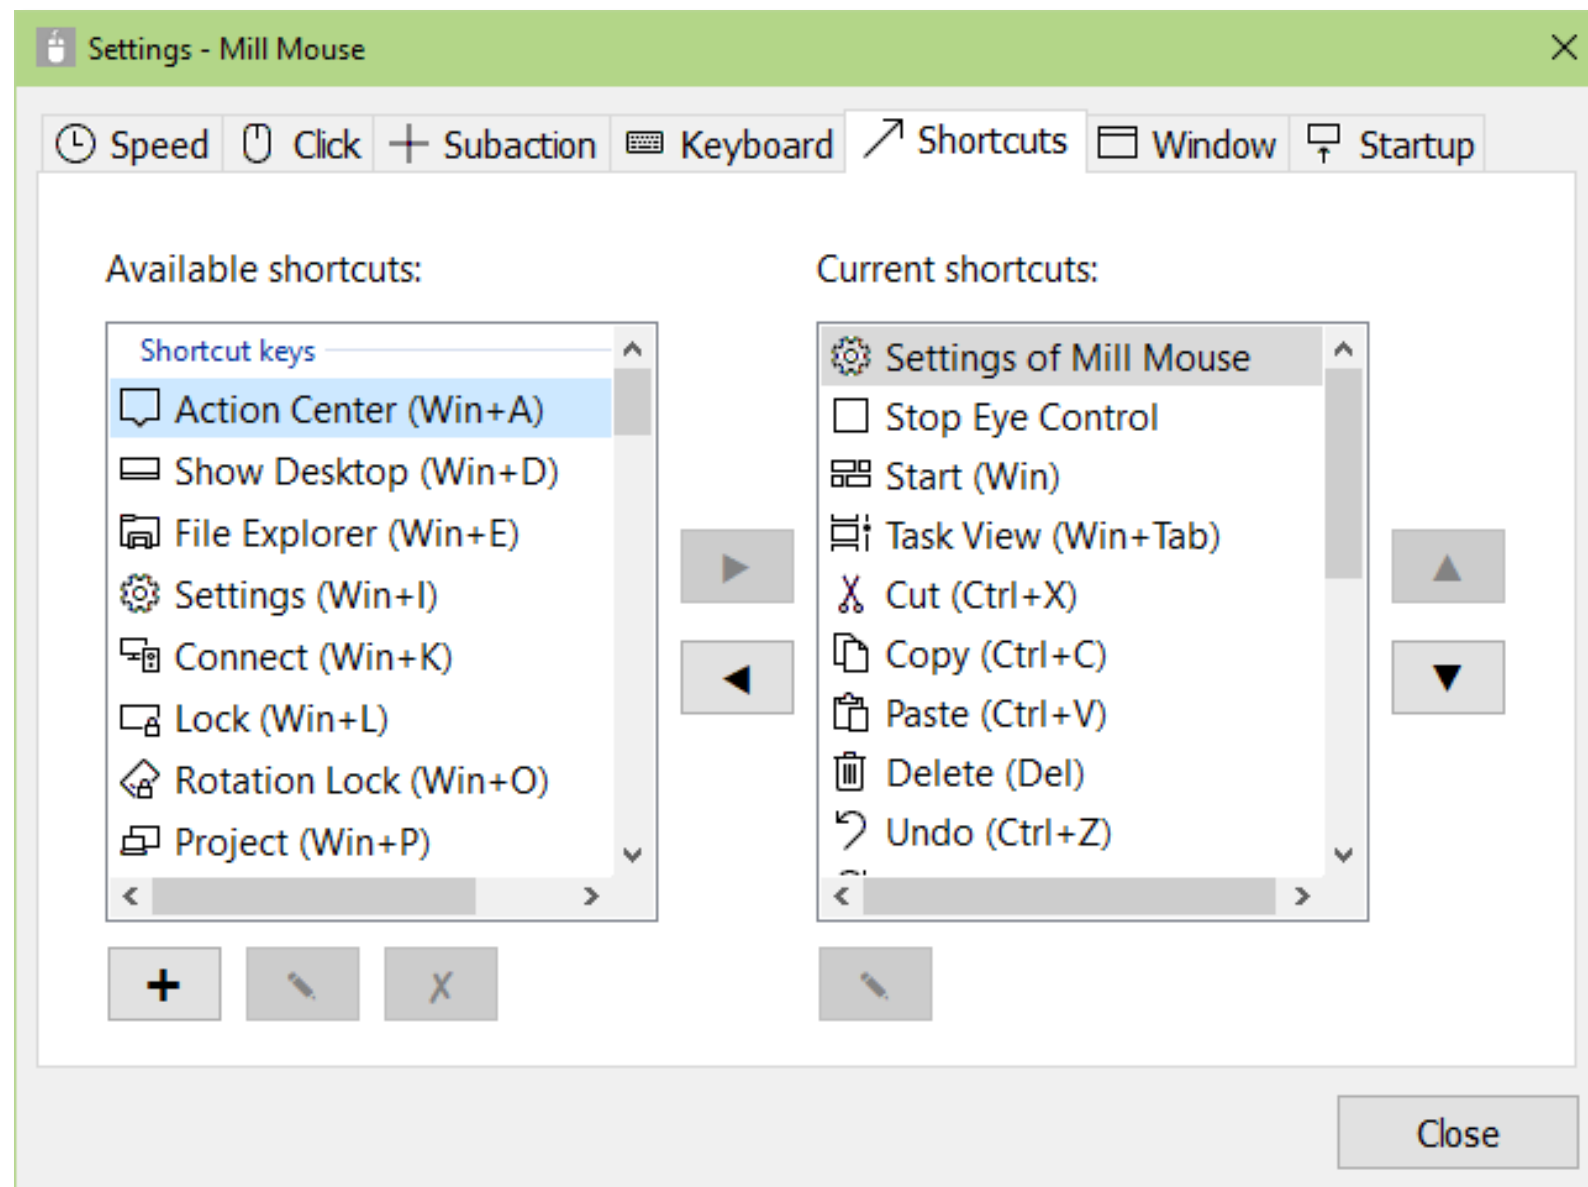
Settings - Mill Mouse

Speed Click Subaction Keyboard Shortcuts Window Startup

Available shortcuts:

Shortcut keys
Action Center (Win+A)
Show Desktop (Win+D)
File Explorer (Win+E)
Settings (Win+I)
Connect (Win+K)
Lock (Win+L)
Rotation Lock (Win+O)
Project (Win+P)

Current shortcuts:

Settings of Mill Mouse
Stop Eye Control
Start (Win)
Task View (Win+Tab)
Cut (Ctrl+X)
Copy (Ctrl+C)
Paste (Ctrl+V)
Delete (Del)
Undo (Ctrl+Z)

+

Close